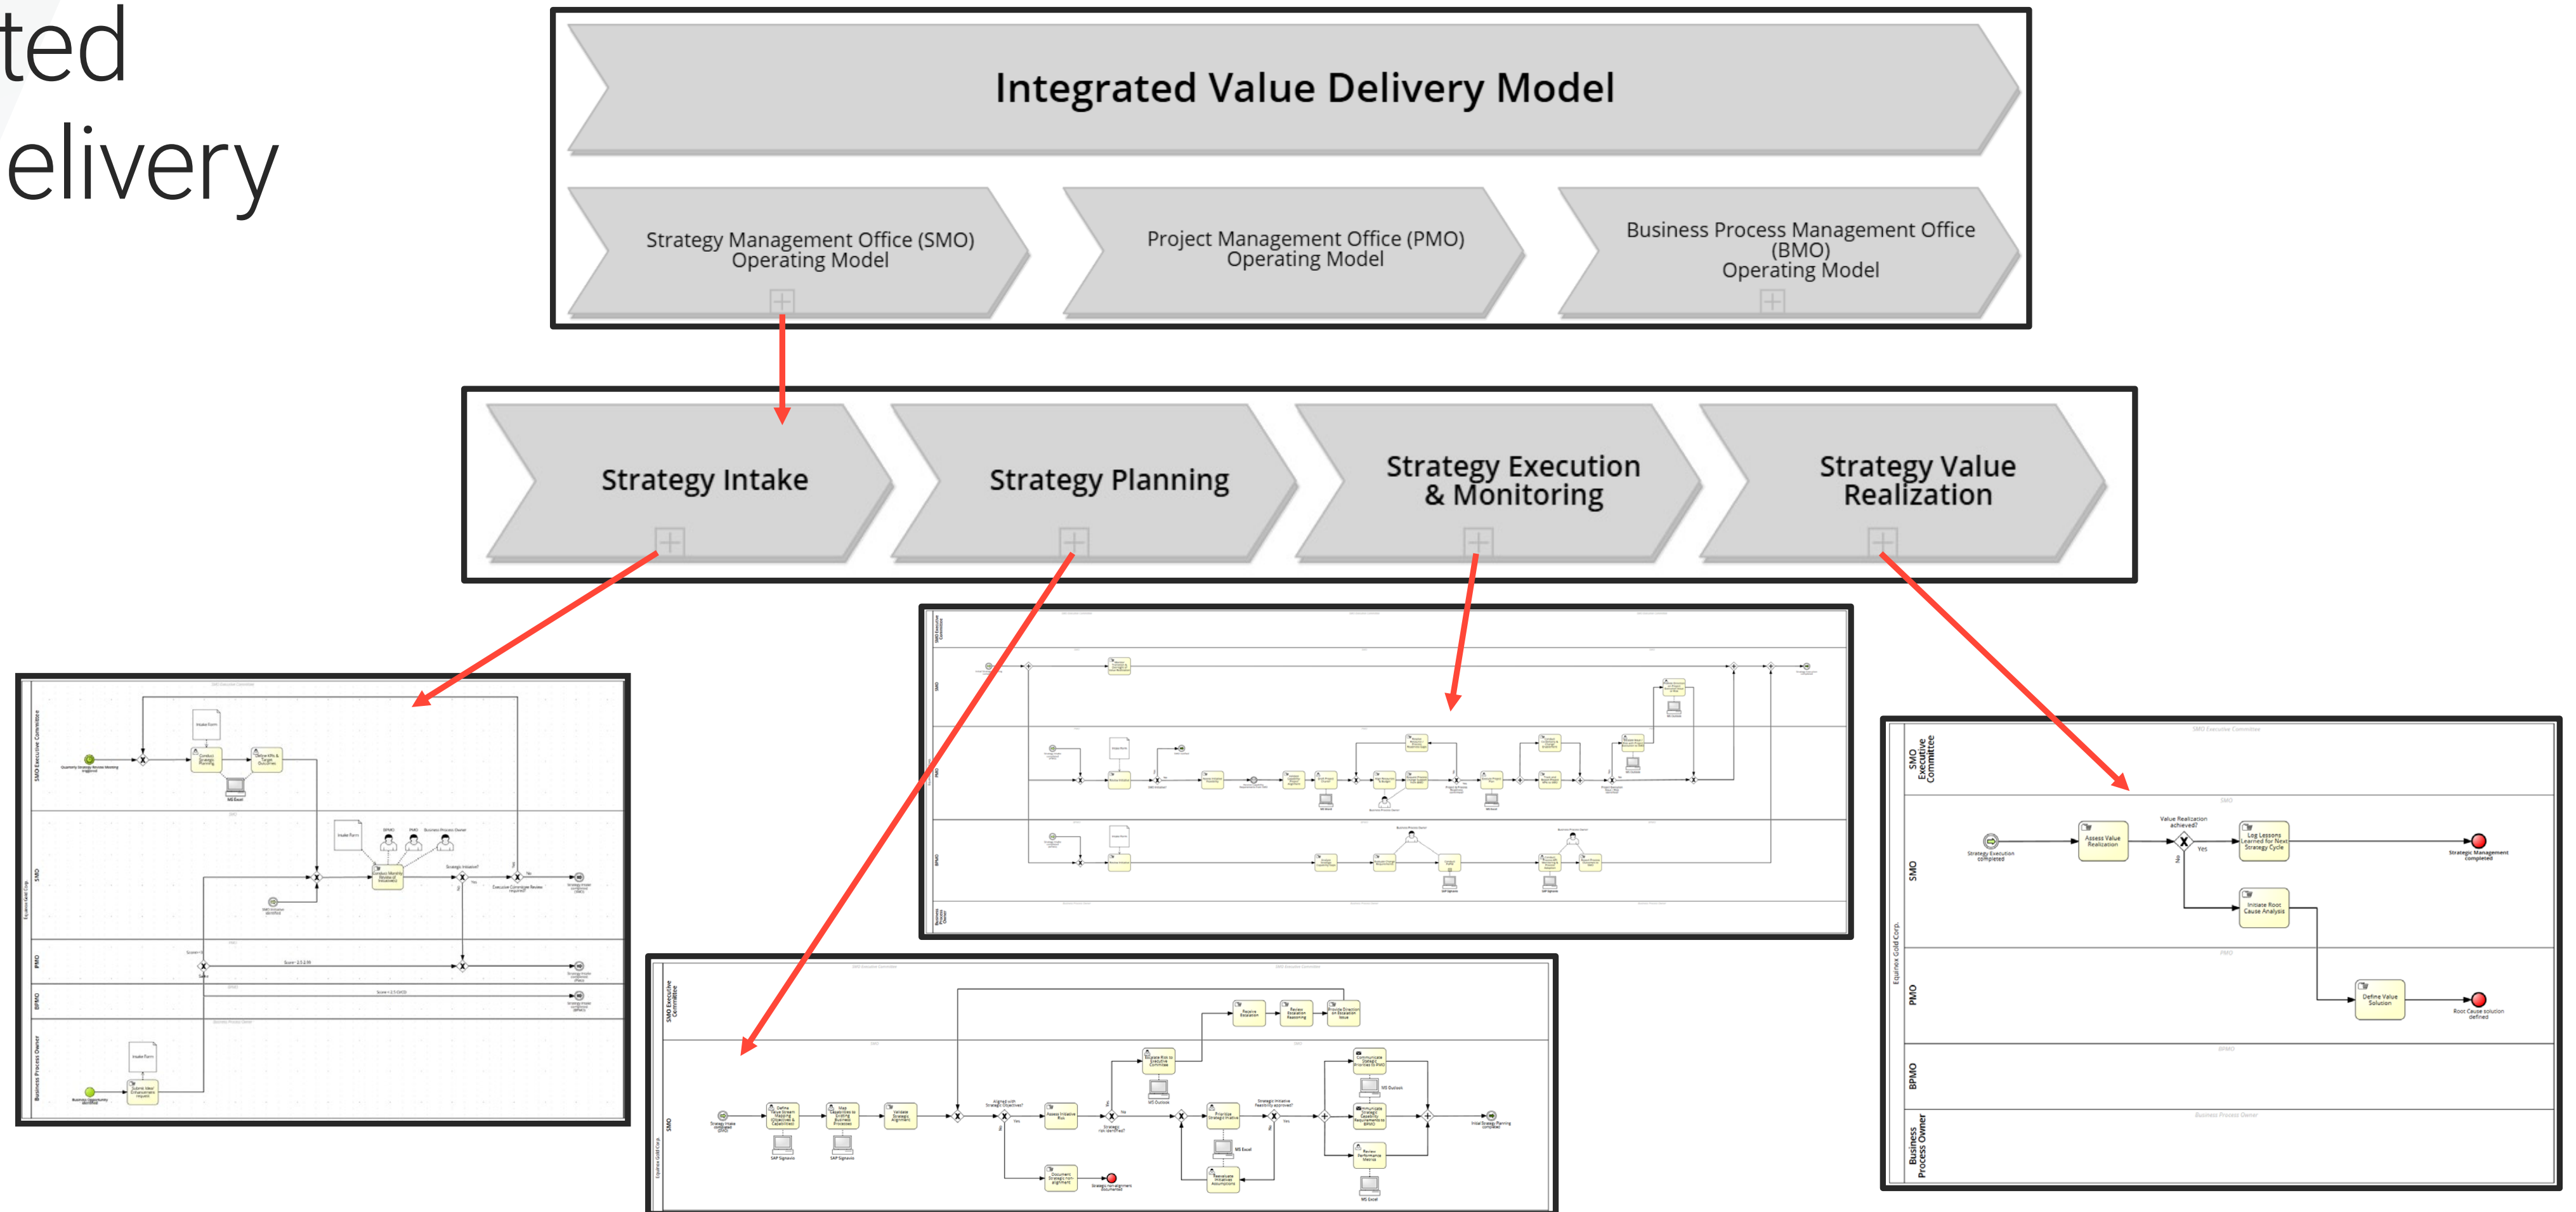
ted
elivery

Integrated Value Delivery Model

Strategy Management Office (SMO) Operating Model

Project Management Office (PMO) Operating Model

Business Process Management Office (BMO) Operating Model

Strategy Intake

Strategy Planning

Strategy Execution & Monitoring

Strategy Value Realization

SMO Executive Committee

SMO

PMO

BPMO

Business Process Owner

Equinox Gold Corp.

Strategy Execution completed

Assess Value Realization

Value Realization achieved?

Yes

No

Log Lessons Learned for Next Strategy Cycle

Strategic Management completed

Initiate Root Cause Analysis

Define Value Solution

Root Cause solution defined